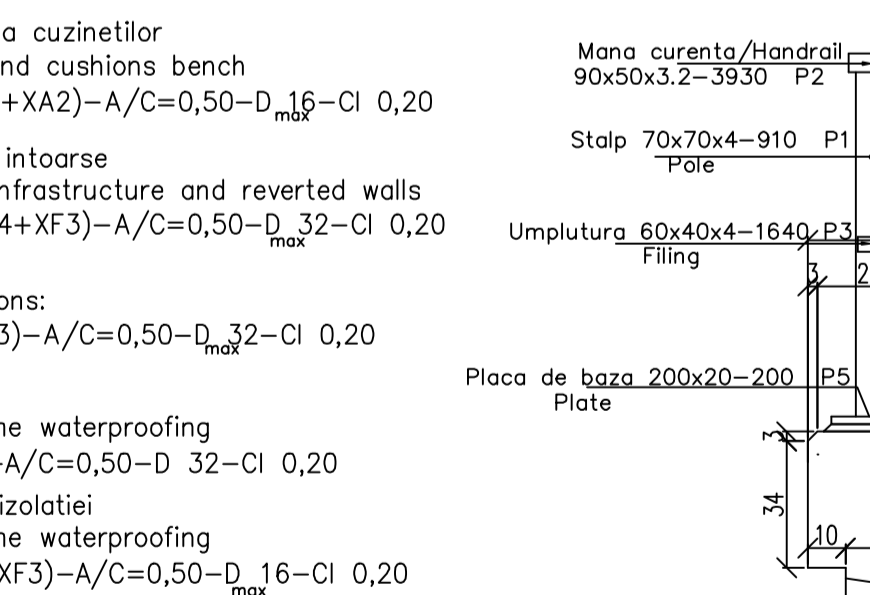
a cuzinetilor
nd cushions bench
+XA2)–A/C=0,50–D$_{max}$16–Cl 0,20

intoarse
nfrastructure and reverted walls
4+XF3)–A/C=0,50–D$_{max}$32–Cl 0,20

ons:
3)–A/C=0,50–D$_{max}$32–Cl 0,20

he waterproofing
-A/C=0,50–D 32–Cl 0,20

izolatiei
he waterproofing
XF3)–A/C=0,50–D$_{max}$16–Cl 0,20

Mana curenta/Handrail
90x50x3.2–3930 P2

Stalp 70x70x4–910 P1
Pole

Umplutura 60x40x4–1640 P3
Filing

3
2

Placa de baza 200x20–200 P5
Plate

3
34
10